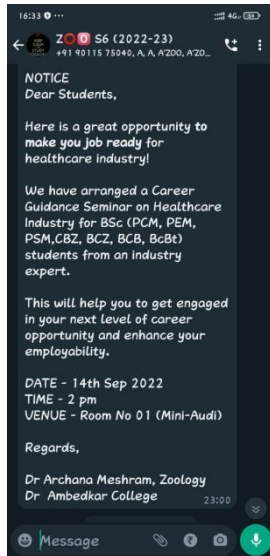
16:33

Z S6 (2022-23)
+91 90115 75040, A, A, A'ZOO, A'ZO...

NOTICE
Dear Students,

Here is a great opportunity to make you job ready for healthcare industry!

We have arranged a Career Guidance Seminar on Healthcare Industry for BSc (PCM, PEM, PSM,CBZ, BCZ, BCB, BcBt) students from an industry expert.

This will help you to get engaged in your next level of career opportunity and enhance your employability.

DATE - 14th Sep 2022
TIME - 2 pm
VENUE - Room No 01 (Mini-Audi)

Regards,

Dr Archana Meshram, Zoology
Dr Ambedkar College
23:00

Message